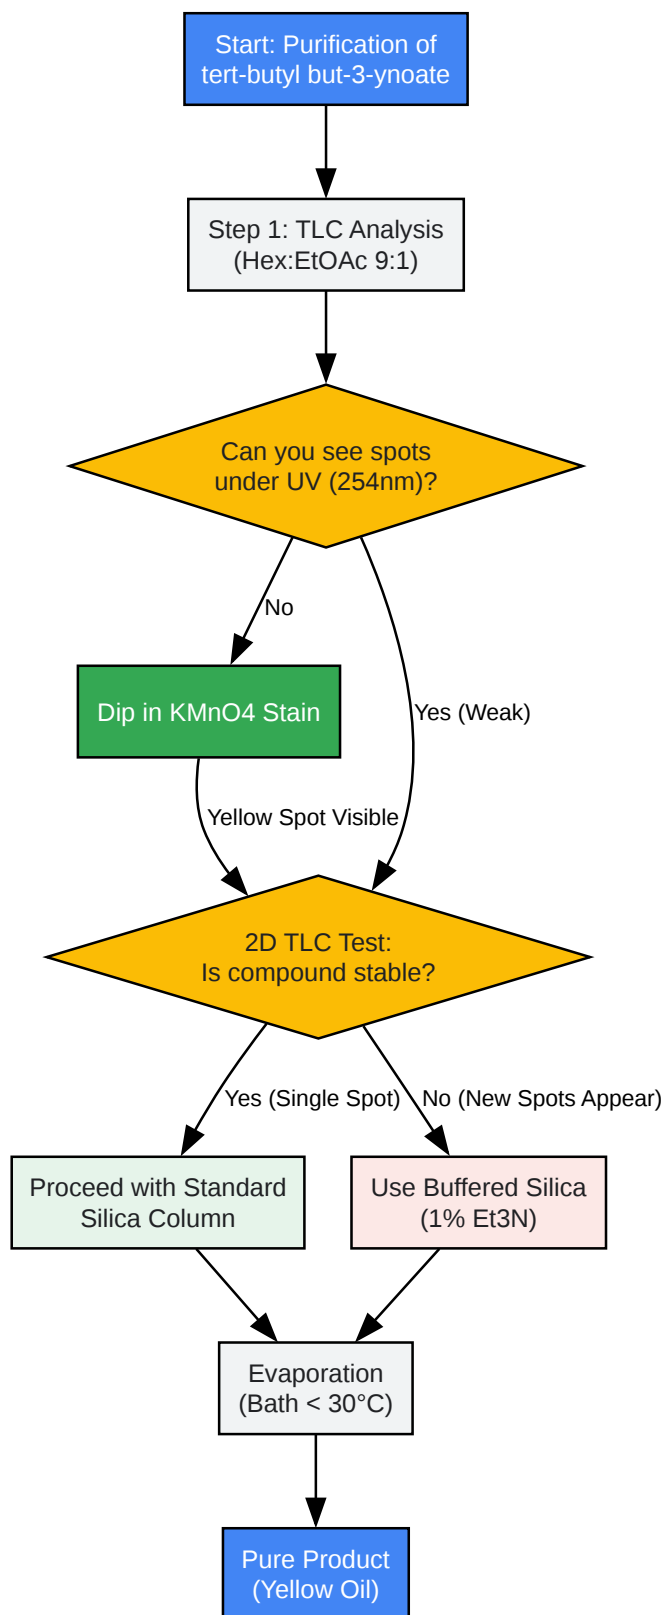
Start: Purification of tert-butyl but-3-ynoate

Step 1: TLC Analysis (Hex:EtOAc 9:1)

Can you see spots under UV (254nm)?

No

Yes (Weak)

Dip in KMnO4 Stain

Yellow Spot Visible

2D TLC Test: Is compound stable?

Yes (Single Spot)

No (New Spots Appear)

Proceed with Standard Silica Column

Use Buffered Silica (1% Et3N)

Evaporation (Bath < 30°C)

Pure Product (Yellow Oil)